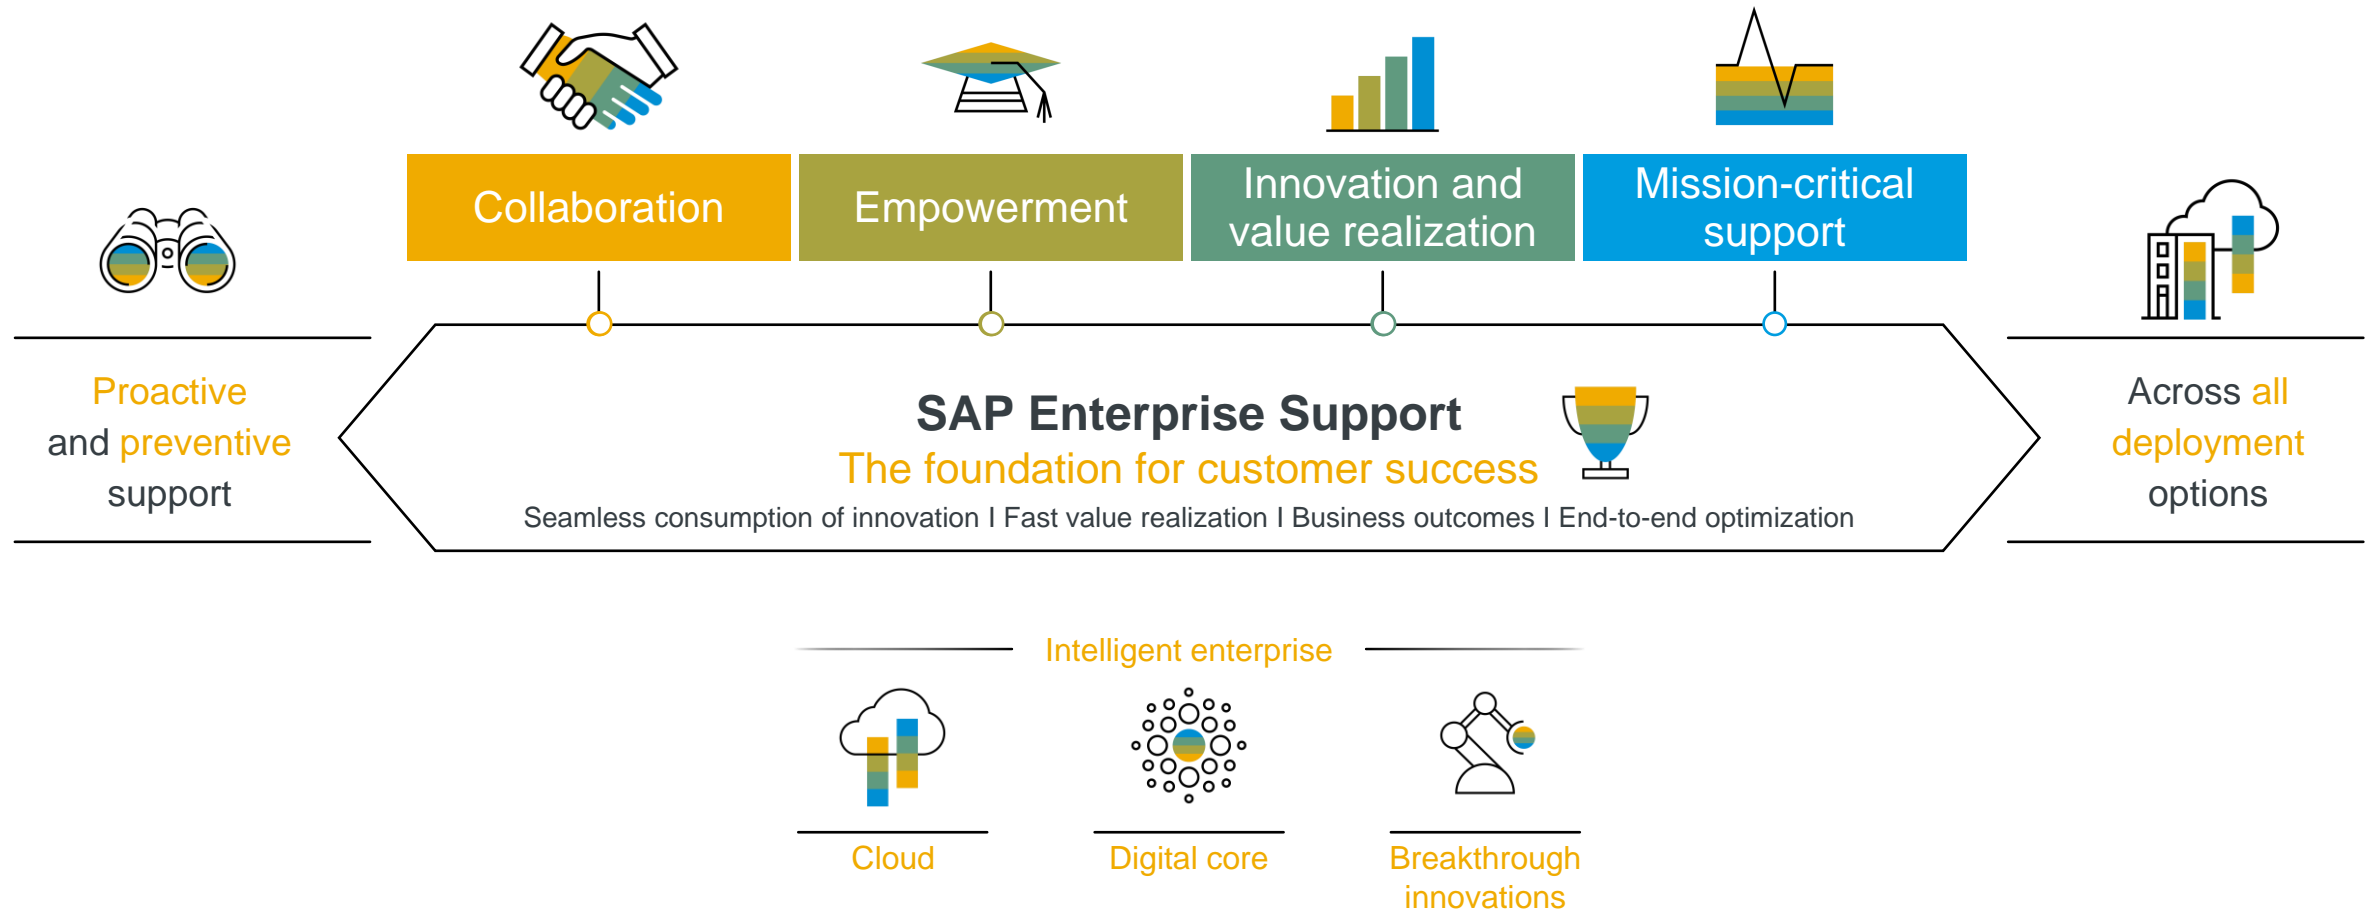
Collaboration

Empowerment

Innovation and value realization

Mission-critical support

Proactive and preventive support

SAP Enterprise Support

The foundation for customer success

Seamless consumption of innovation I Fast value realization I Business outcomes I End-to-end optimization

Across all deployment options

Intelligent enterprise

Cloud

Digital core

Breakthrough innovations